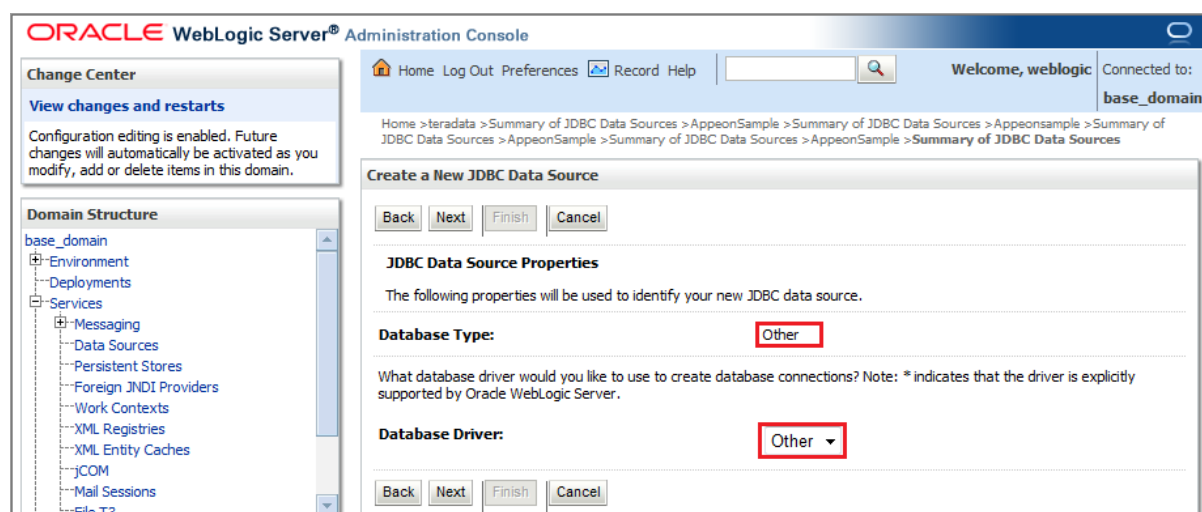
ORACLE WebLogic Server® Administration Console

Change Center

View changes and restarts

Configuration editing is enabled. Future changes will automatically be activated as you modify, add or delete items in this domain.

Domain Structure

base_domain
Environment
Deployments
Services
Messaging
Data Sources
Persistent Stores
Foreign JNDI Providers
Work Contexts
XML Registries
XML Entity Caches
jCOM
Mail Sessions
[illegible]

Home Log Out Preferences Record Help

Welcome, weblogic Connected to: base_domain

Home >teradata >Summary of JDBC Data Sources >AppeonSample >Summary of JDBC Data Sources >Appeonsample >Summary of JDBC Data Sources >AppeonSample >Summary of JDBC Data Sources >AppeonSample >Summary of JDBC Data Sources

Create a New JDBC Data Source

Back Next Finish Cancel

JDBC Data Source Properties

The following properties will be used to identify your new JDBC data source.

Database Type: Other

What database driver would you like to use to create database connections? Note: * indicates that the driver is explicitly supported by Oracle WebLogic Server.

Database Driver: Other

Back Next Finish Cancel